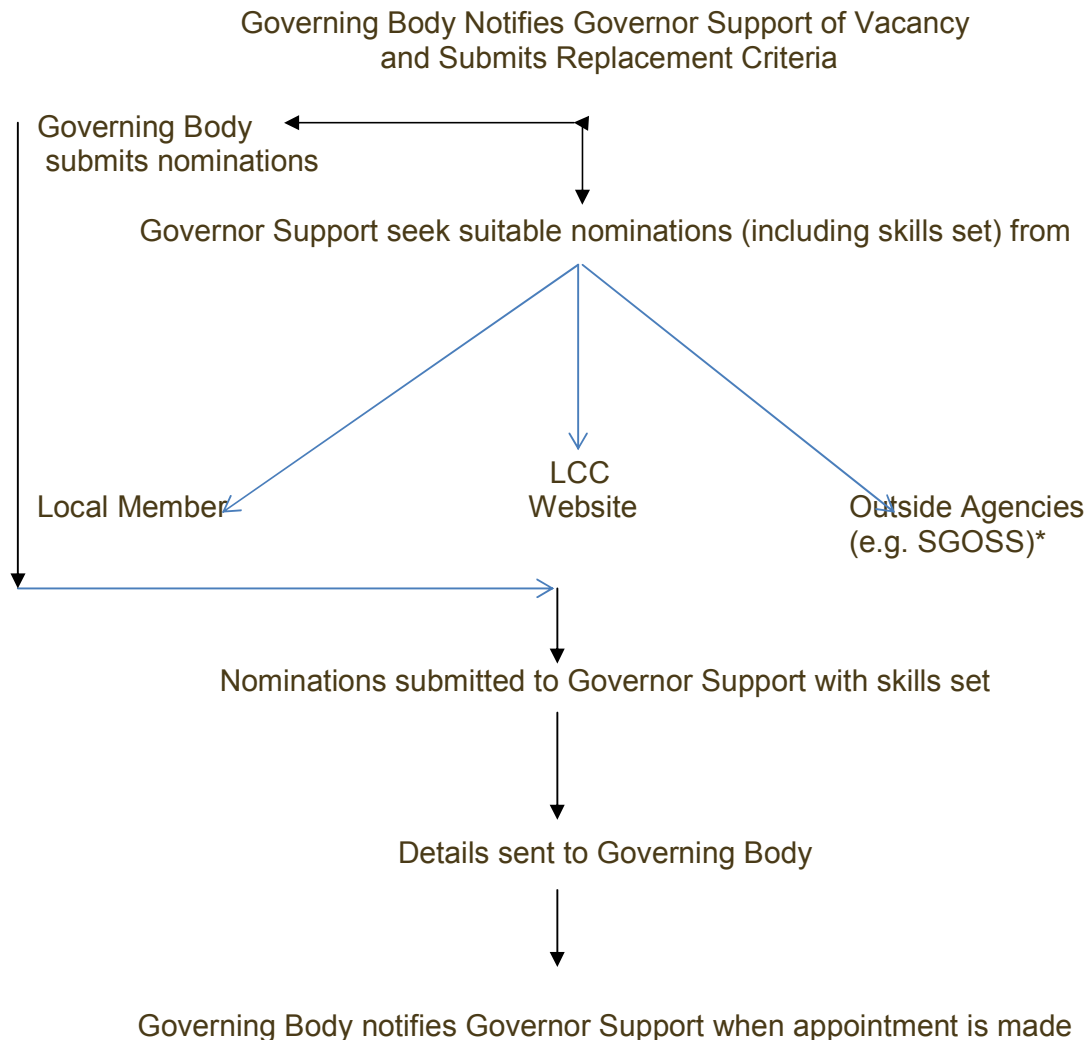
Governing Body Notifies Governor Support of Vacancy and Submits Replacement Criteria

Governing Body submits nominations

Governor Support seek suitable nominations (including skills set) from

Local Member

LCC Website

Outside Agencies (e.g. SGOSS)*

Nominations submitted to Governor Support with skills set

Details sent to Governing Body

Governing Body notifies Governor Support when appointment is made